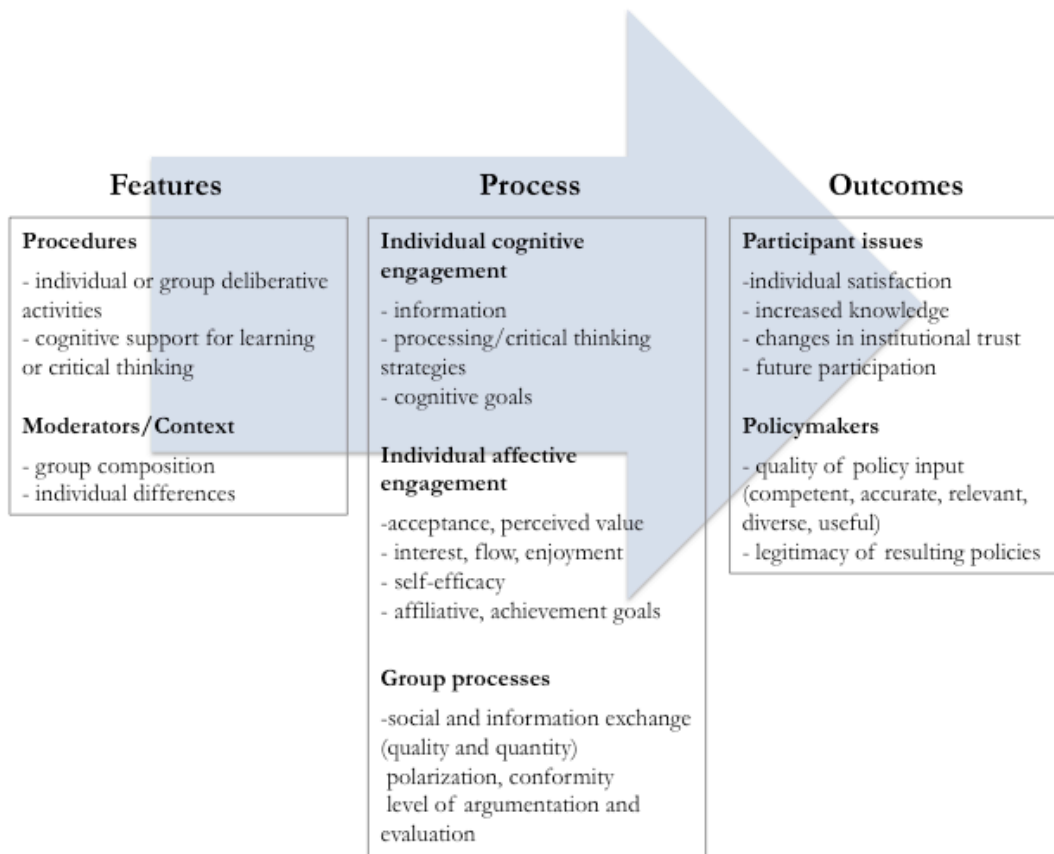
Features

Procedures

- individual or group deliberative activities
- cognitive support for learning or critical thinking

Moderators/Context

- group composition
- individual differences

Process

Individual cognitive engagement

- information
- processing/critical thinking strategies
- cognitive goals

Individual affective engagement

-acceptance, perceived value
- interest, flow, enjoyment
- self-efficacy
- affiliative, achievement goals

Group processes

-social and information exchange (quality and quantity)
polarization, conformity
level of argumentation and evaluation

Outcomes

Participant issues

-individual satisfaction
- increased knowledge
- changes in institutional trust
- future participation

Policymakers

- quality of policy input (competent, accurate, relevant, diverse, useful)
- legitimacy of resulting policies